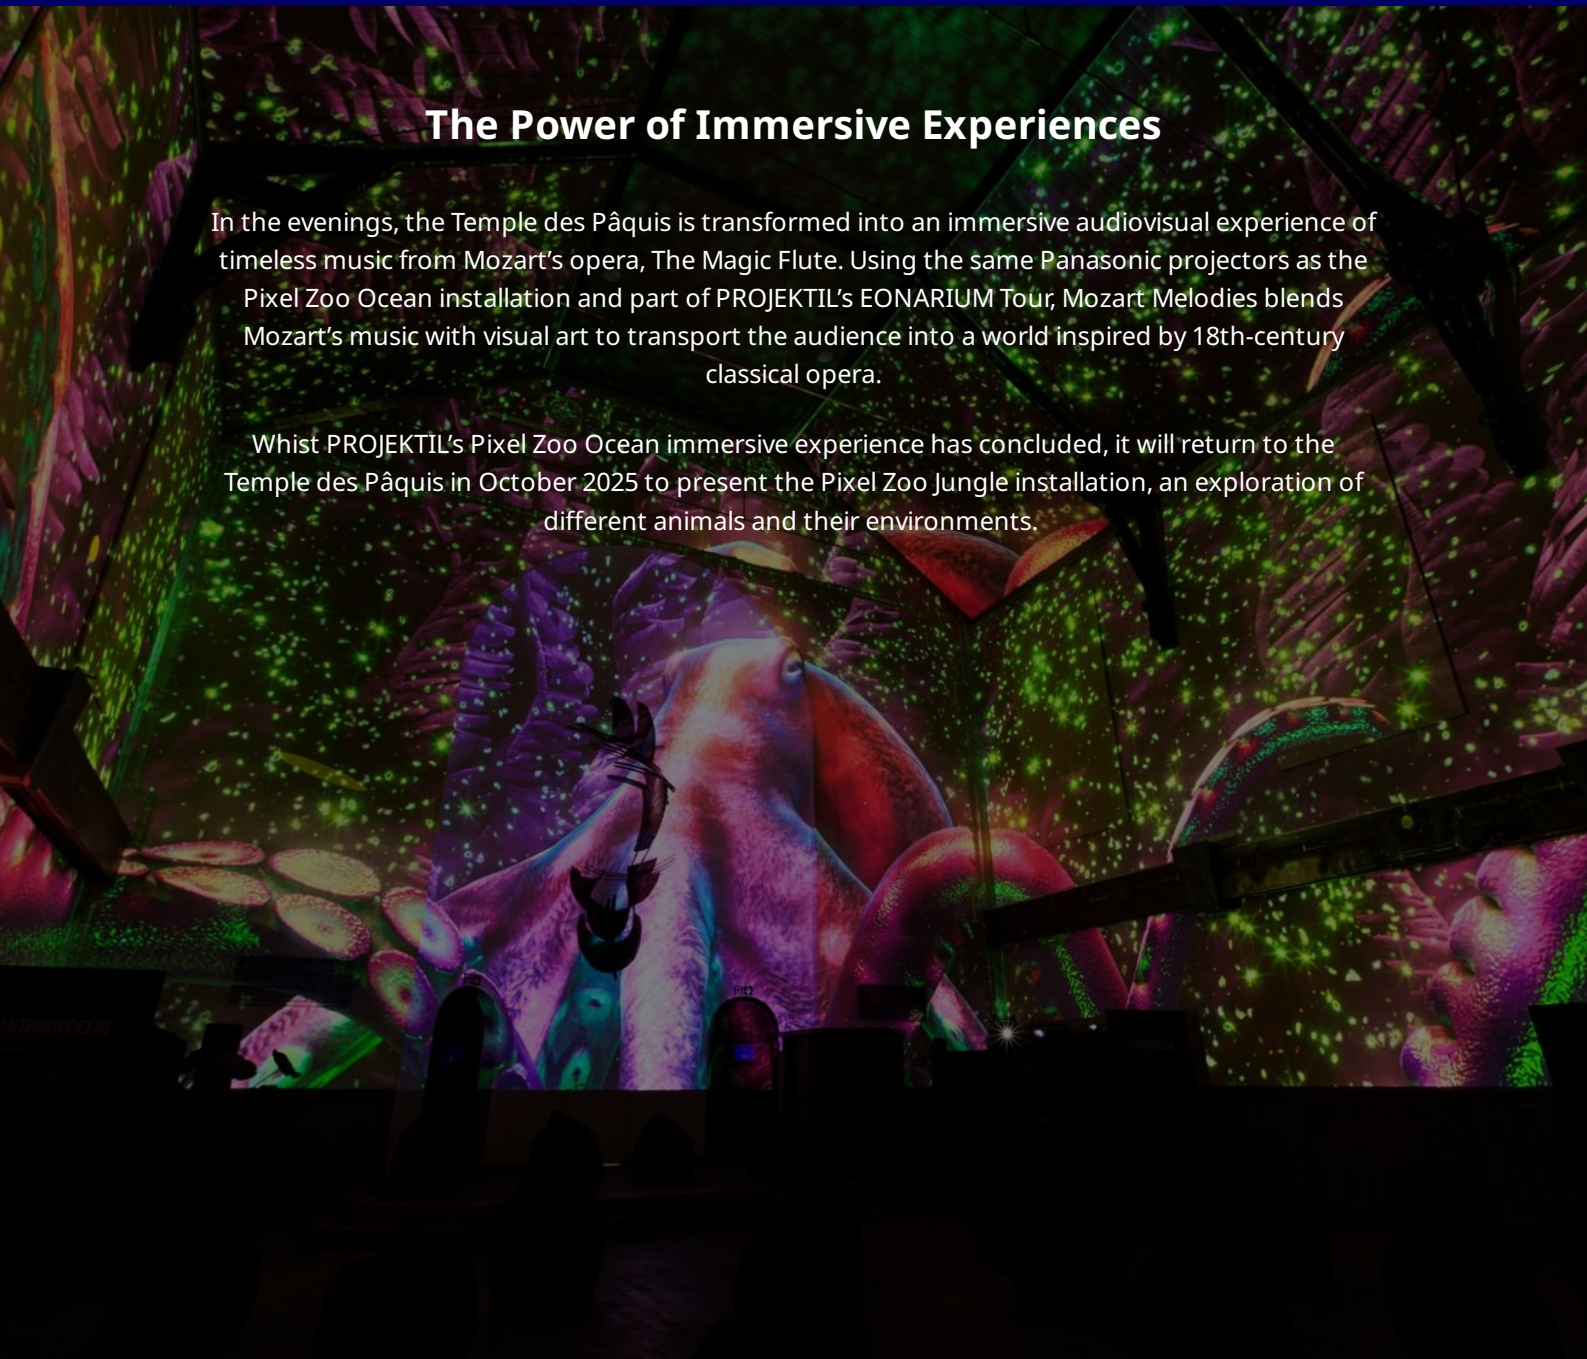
The Power of Immersive Experiences

In the evenings, the Temple des Pâquis is transformed into an immersive audiovisual experience of timeless music from Mozart’s opera, The Magic Flute. Using the same Panasonic projectors as the Pixel Zoo Ocean installation and part of PROJEKTIL’s EONARIUM Tour, Mozart Melodies blends Mozart’s music with visual art to transport the audience into a world inspired by 18th-century classical opera.

Whist PROJEKTIL’s Pixel Zoo Ocean immersive experience has concluded, it will return to the Temple des Pâquis in October 2025 to present the Pixel Zoo Jungle installation, an exploration of different animals and their environments.